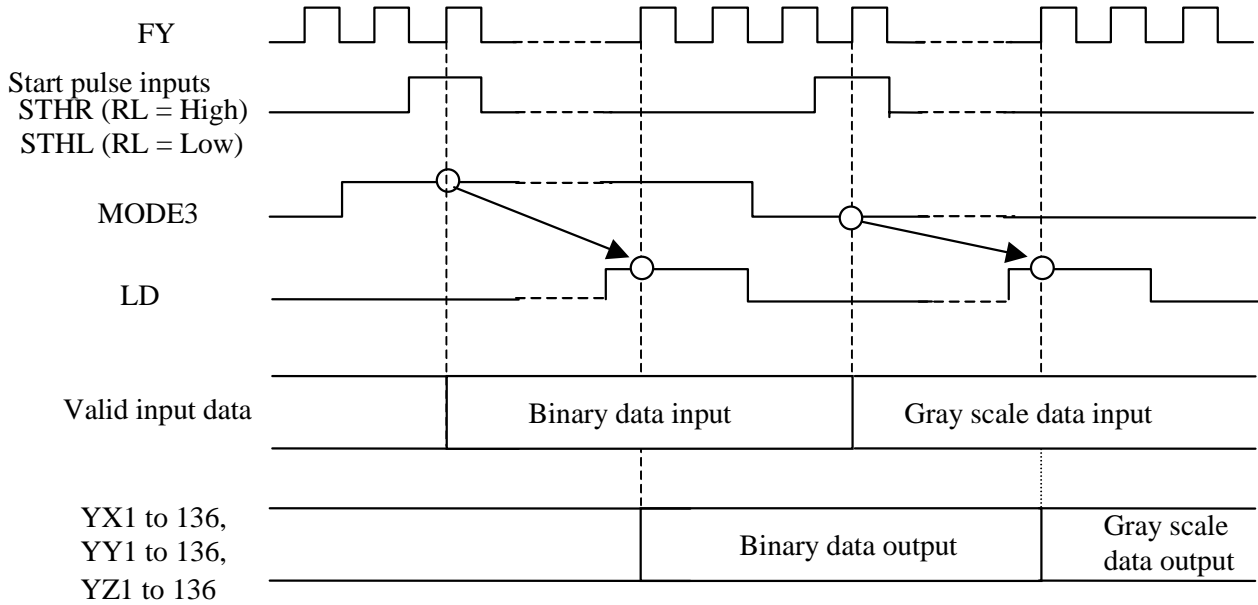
FY

Start pulse inputs
STHR (RL = High)
STHL (RL = Low)

MODE3

LD

Valid input data

Binary data input

Gray scale data input

YX1 to 136,
YY1 to 136,
YZ1 to 136

Binary data output

Gray scale data output